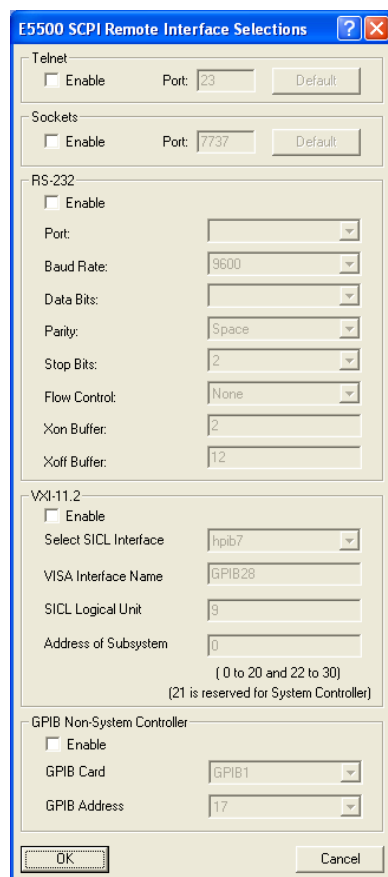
E5500 SCPI Remote Interface Selections ? X

Telnet
Enable Port: 23 Default

Sockets
Enable Port: 7737 Default

RS-232
Enable
Port:
Baud Rate: 9600
Data Bits:
Parity: Space
Stop Bits: 2
Flow Control: None
Xon Buffer: 2
Xoff Buffer: 12

VXI-11.2
Enable
Select SICL Interface hpib7
VISA Interface Name GPIB28
SICL Logical Unit 9
Address of Subsystem 0
( 0 to 20 and 22 to 30)
(21 is reserved for System Controller)

GPIB Non-System Controller
Enable
GPIB Card GPIB1
GPIB Address 17

OK Cancel